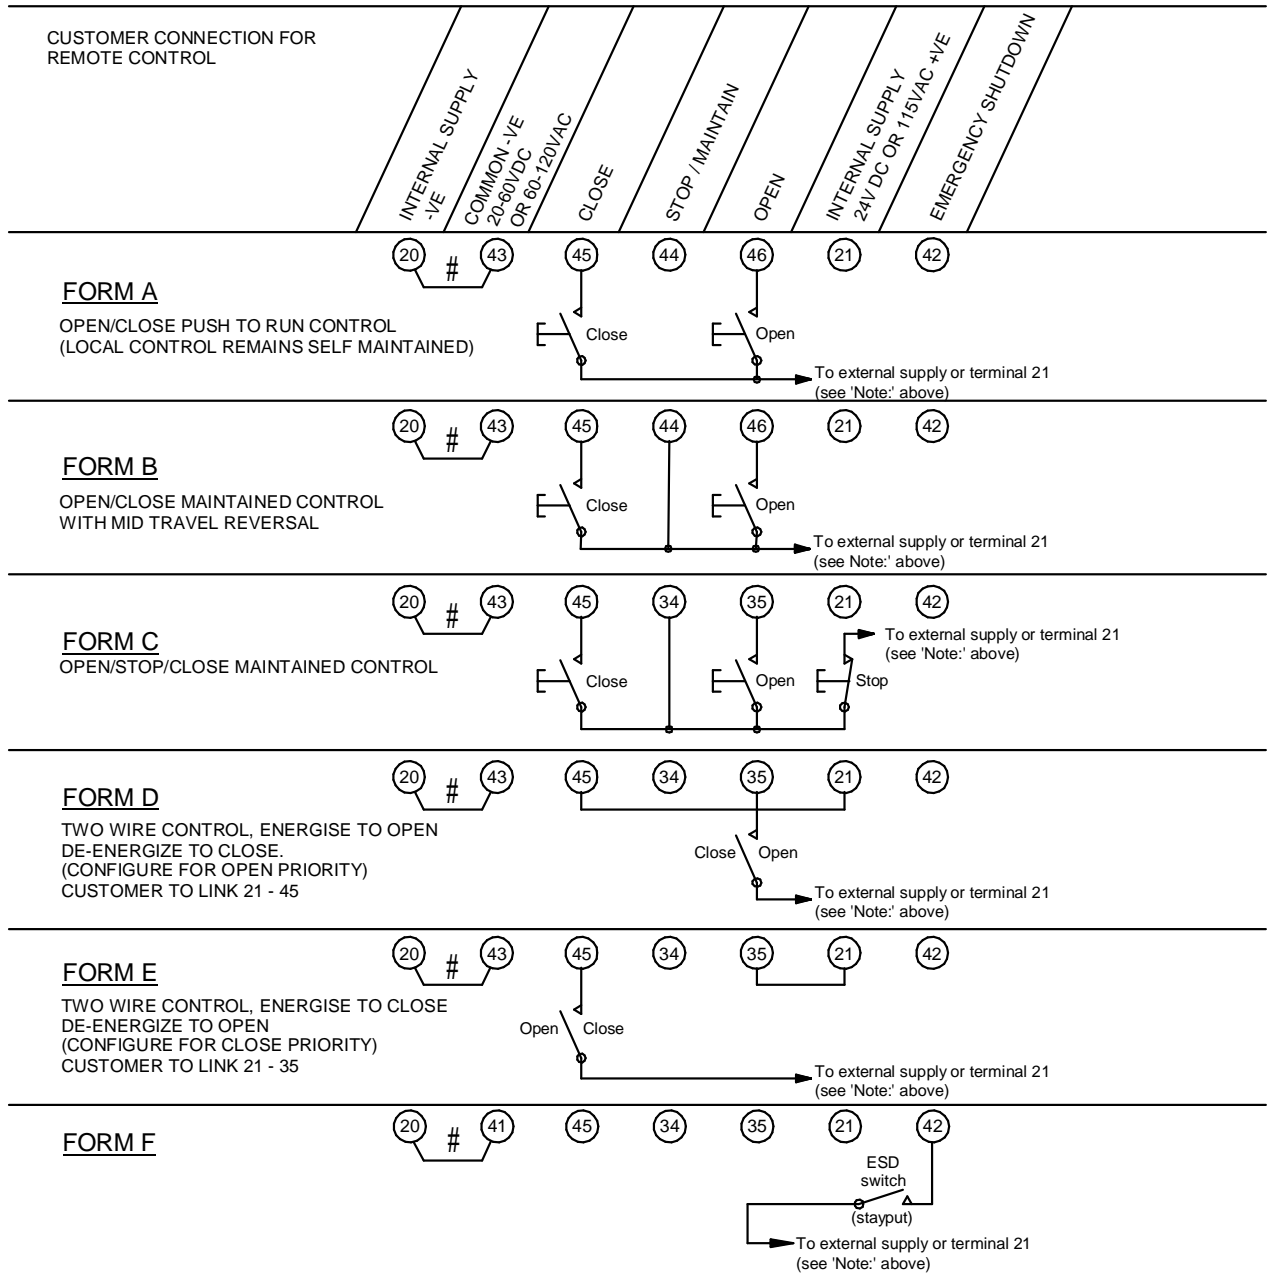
CUSTOMER CONNECTION FOR REMOTE CONTROL

INTERNAL SUPPLY -VE

COMMON -VE 20-60VDC OR 60-120VAC

CLOSE

STOP / MAINTAIN

OPEN

INTERNAL SUPPLY 24V DC OR 115VAC +VE

EMERGENCY SHUTDOWN

20 # 43 45 44 46 21 42

FORM A

OPEN/CLOSE PUSH TO RUN CONTROL
(LOCAL CONTROL REMAINS SELF MAINTAINED)

Close Open

To external supply or terminal 21
(see 'Note:' above)

20 # 43 45 44 46 21 42

FORM B

OPEN/CLOSE MAINTAINED CONTROL
WITH MID TRAVEL REVERSAL

Close Open

To external supply or terminal 21
(see Note:' above)

20 # 43 45 34 35 21 42

FORM C
OPEN/STOP/CLOSE MAINTAINED CONTROL

To external supply or terminal 21
(see 'Note:' above)

Close Open Stop

20 # 43 45 34 35 21 42

FORM D

TWO WIRE CONTROL, ENERGISE TO OPEN
DE-ENERGIZE TO CLOSE.
(CONFIGURE FOR OPEN PRIORITY)
CUSTOMER TO LINK 21 - 45

Close Open

To external supply or terminal 21
(see 'Note:' above)

20 # 43 45 34 35 21 42

FORM E

TWO WIRE CONTROL, ENERGISE TO CLOSE
DE-ENERGIZE TO OPEN
(CONFIGURE FOR CLOSE PRIORITY)
CUSTOMER TO LINK 21 - 35

Open Close

To external supply or terminal 21
(see 'Note:' above)

20 # 41 45 34 35 21 42

FORM F

ESD switch
(stayput)

To external supply or terminal 21
(see 'Note:' above)